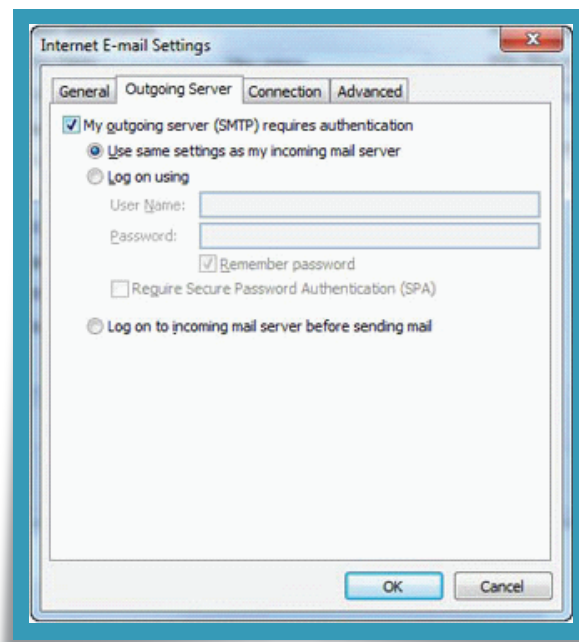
Internet E-mail Settings

General | Outgoing Server | Connection | Advanced

My outgoing server (SMTP) requires authentication

Use same settings as my incoming mail server

Log on using

User Name:

Password:

Remember password

Require Secure Password Authentication (SPA)

Log on to incoming mail server before sending mail

OK | Cancel